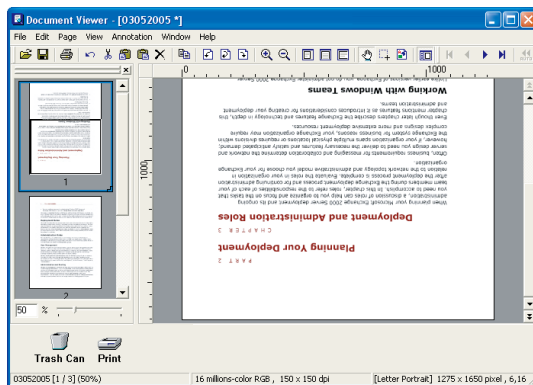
Document Viewer - [03052005 *]

File Edit Page View Annotation Window Help

1

2

50 %

1000

1000

P A R T 2

Planning Your Deployment

C H A P T E R 5

Deployment and Administration Roles

When planning your Microsoft Exchange 2003 Server deployment and ongoing administration, a discussion of roles can help you to organize and focus on the tasks that you need to accomplish. In this chapter, roles refer to the responsibilities of each of your team members during the Exchange deployment process and the continuing administration after the deployment process is complete. Evaluate the roles in your organization in relation to the network topology and administration model you choose for your Exchange organization.

Often, business requirements for messaging and collaboration determine the network and server design you need to deliver the necessary features and satisfy anticipated demand. However, if your organization spans multiple physical locations or requires divisions within the Exchange system for business reasons, your Exchange organization may require complex designs and more extensive deployment resources.

Even though later chapters describe the Exchange features and technology in depth, this chapter mentions features as it introduces considerations for creating your deployment and administration teams.

Working with Windows Teams

Trash Can Print

03052005 [1 / 3] (50%) 16 millions-color RGB , 150 x 150 dpi [Letter Portrait] 1275 x 1650 pixel , 6,16